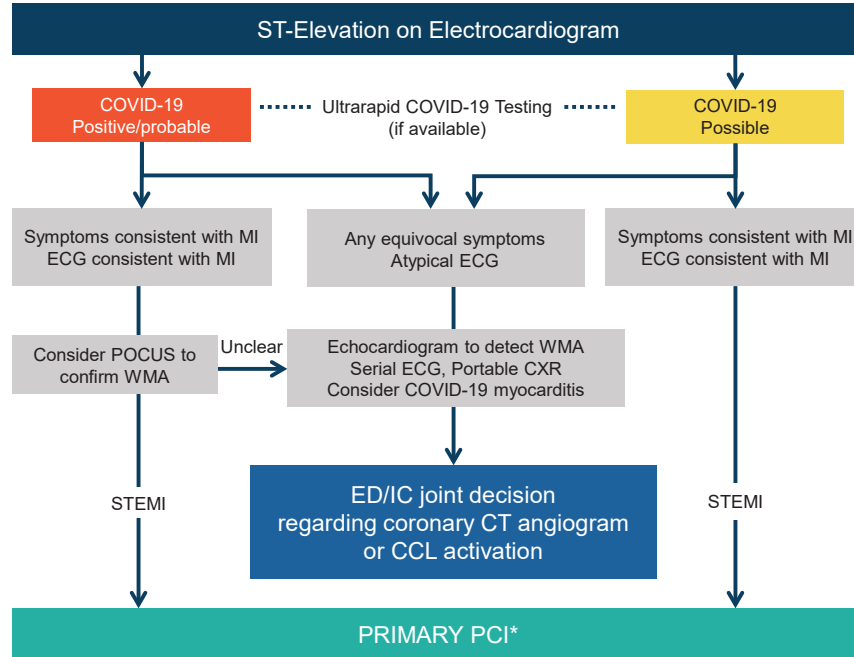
ST-Elevation on Electrocardiogram

COVID-19 Positive/probable

Ultrarapid COVID-19 Testing (if available)

COVID-19 Possible

Symptoms consistent with MI
ECG consistent with MI

Any equivocal symptoms
Atypical ECG

Symptoms consistent with MI
ECG consistent with MI

Consider POCUS to confirm WMA

Unclear

Echocardiogram to detect WMA
Serial ECG, Portable CXR
Consider COVID-19 myocarditis

STEMI

ED/IC joint decision regarding coronary CT angiogram or CCL activation

STEMI

PRIMARY PCI*